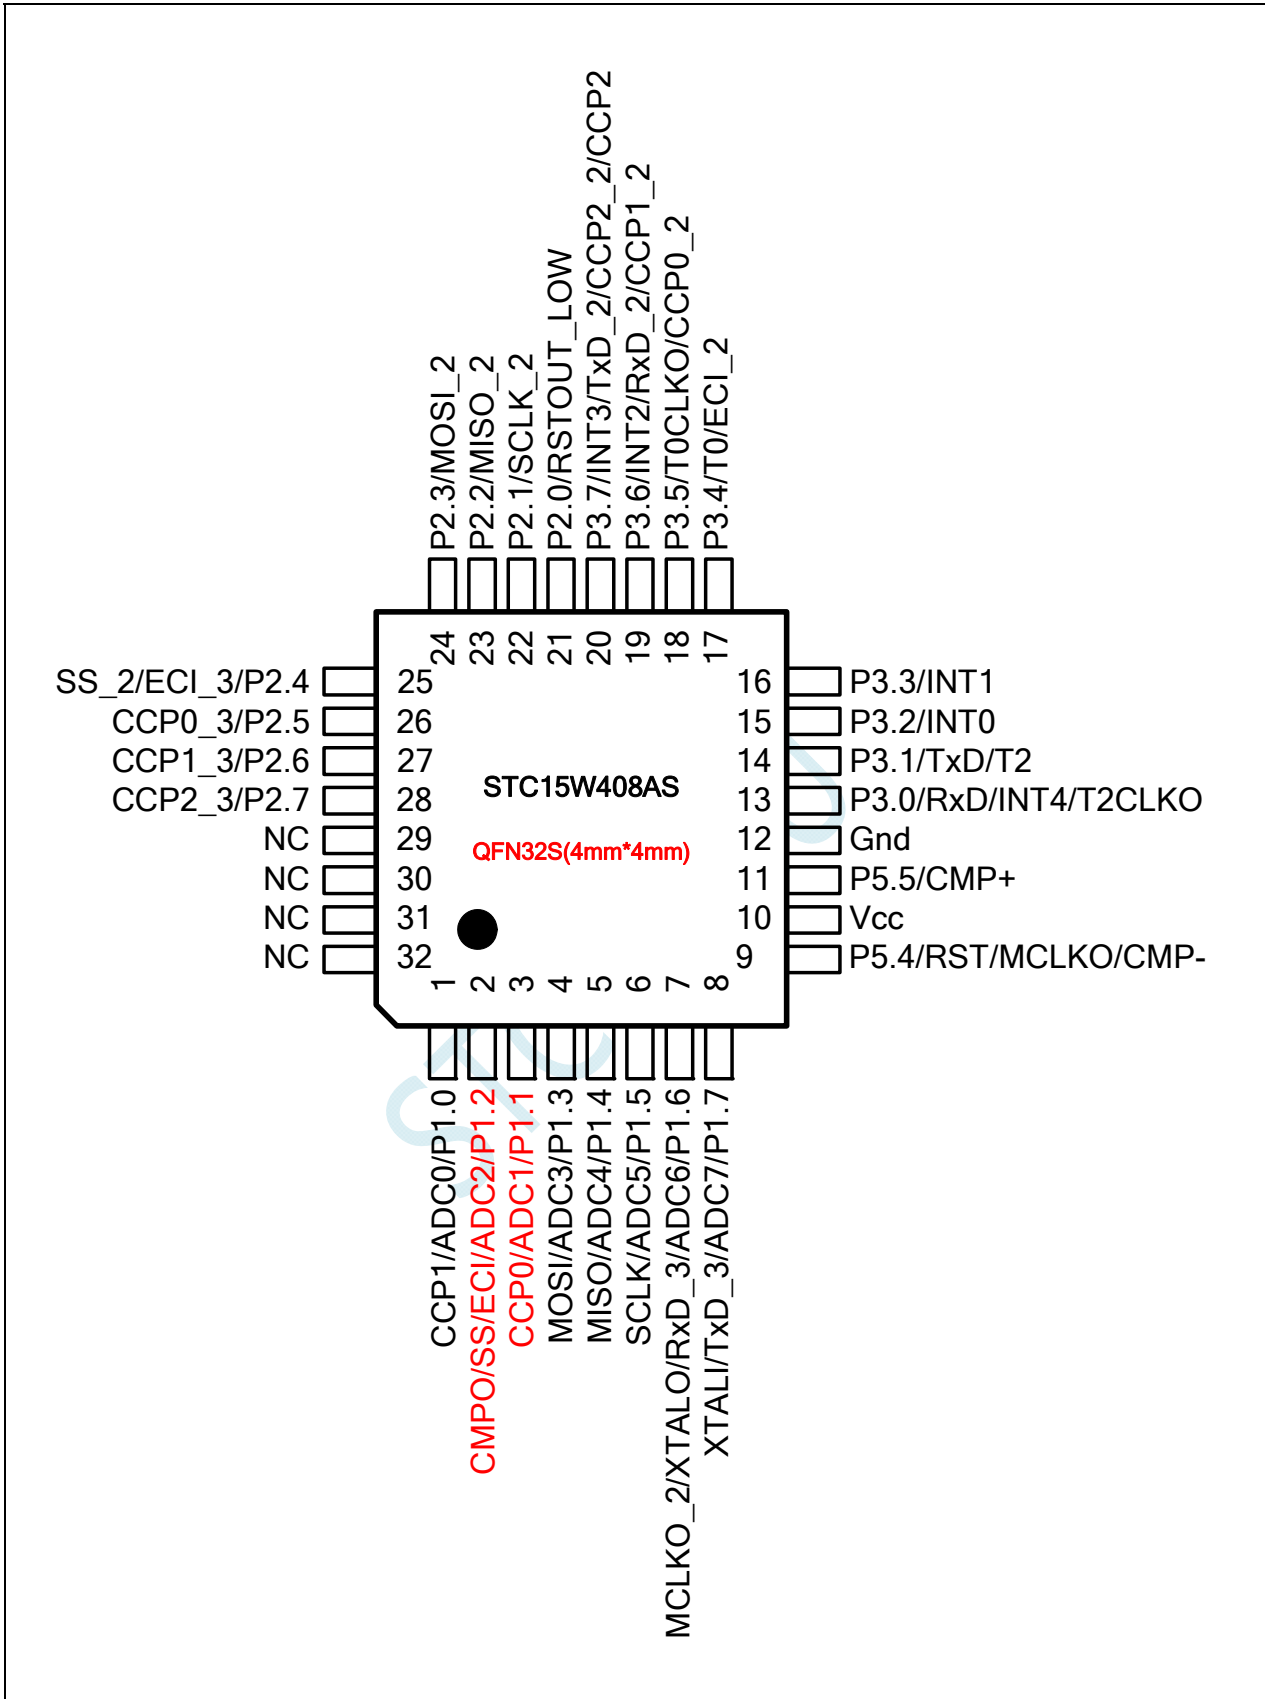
P2.3/MOSI_2
P2.2/MISO_2
P2.1/SCLK_2
P2.0/RSTOUT_LOW
P3.7/INT3/TxD_2/CCP2_2/CCP2
P3.6/INT2/RxD_2/CCP1_2
P3.5/T0CLKO/CCP0_2
P3.4/T0/ECI_2

24 23 22 21 20 19 18 17

SS_2/ECI_3/P2.4 25
CCP0_3/P2.5 26
CCP1_3/P2.6 27
CCP2_3/P2.7 28
NC 29
NC 30
NC 31
NC 32

16 P3.3/INT1
15 P3.2/INT0
14 P3.1/TxD/T2
13 P3.0/RxD/INT4/T2CLKO
12 Gnd
11 P5.5/CMP+
10 Vcc
9 P5.4/RST/MCLKO/CMP-

STC15W408AS
QFN32S(4mm*4mm)

1 2 3 4 5 6 7 8

CCP1/ADC0/P1.0
CMPO/SS/ECI/ADC2/P1.2
CCP0/ADC1/P1.1
MOSI/ADC3/P1.3
MISO/ADC4/P1.4
SCLK/ADC5/P1.5
MCLKO_2/XTALO/RxD_3/ADC6/P1.6
XTALI/TxD_3/ADC7/P1.7